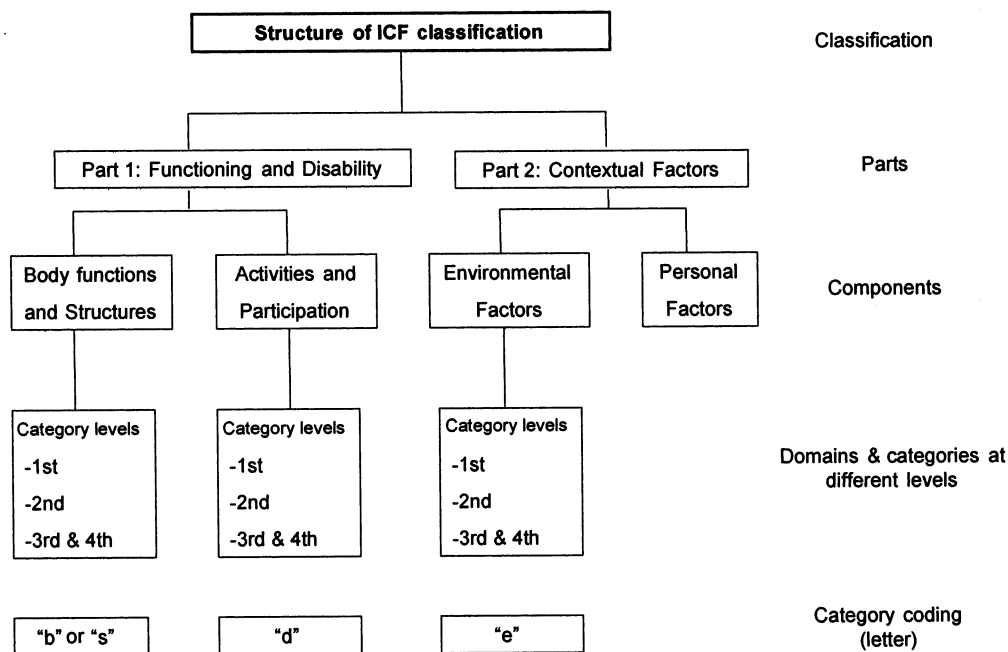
Structure of ICF classification

Classification

Part 1: Functioning and Disability

Part 2: Contextual Factors

Parts

Body functions and Structures

Activities and Participation

Environmental Factors

Personal Factors

Components

Category levels
-1st
-2nd
-3rd & 4th

Category levels
-1st
-2nd
-3rd & 4th

Category levels
-1st
-2nd
-3rd & 4th

Domains & categories at different levels

"b" or "s"

"d"

"e"

Category coding (letter)